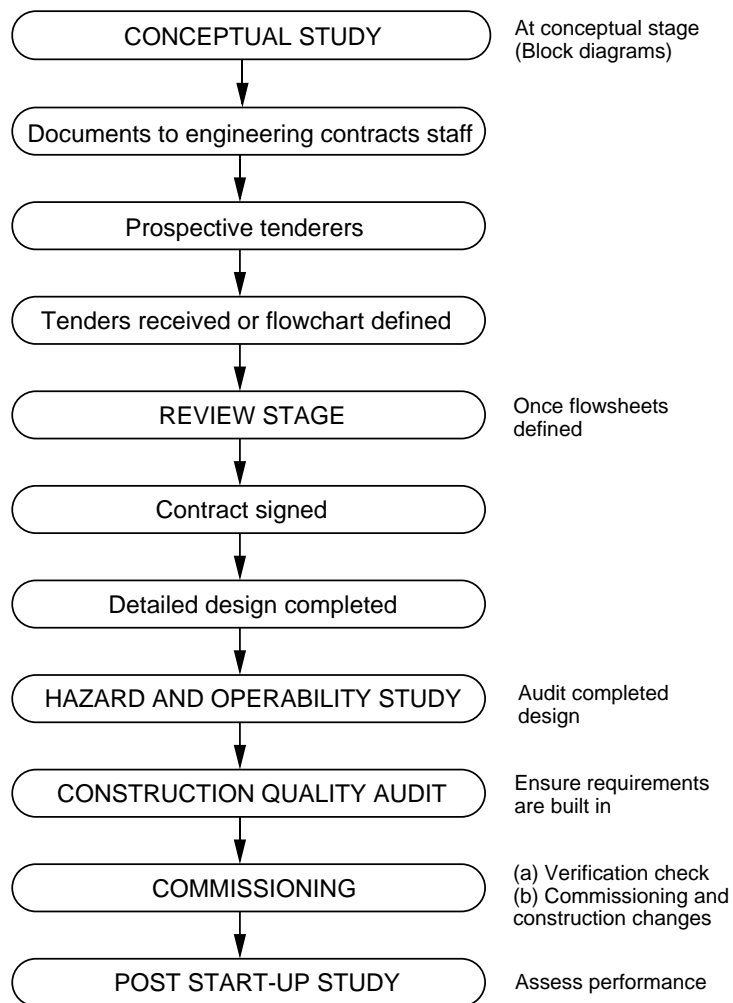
CONCEPTUAL STUDY

At conceptual stage (Block diagrams)

Documents to engineering contracts staff

Prospective tenderers

Tenders received or flowchart defined

REVIEW STAGE

Once flowsheets defined

Contract signed

Detailed design completed

HAZARD AND OPERABILITY STUDY

Audit completed design

CONSTRUCTION QUALITY AUDIT

Ensure requirements are built in

COMMISSIONING

(a) Verification check
(b) Commissioning and construction changes

POST START-UP STUDY

Assess performance